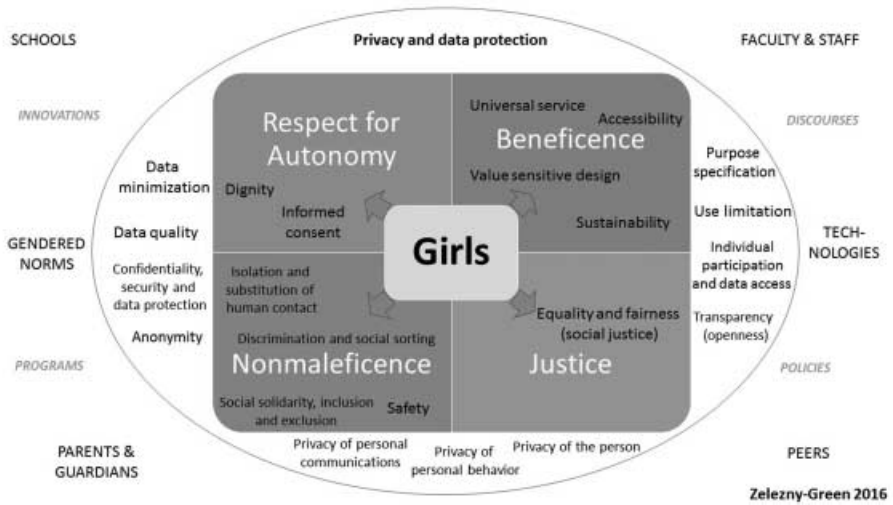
SCHOOLS

Privacy and data protection

FACULTY & STAFF

INNOVATIONS

DISCOURSES

Respect for Autonomy

Dignity

Informed consent

Universal service

Accessibility

Beneficence

Value sensitive design

Sustainability

Data minimization

Data quality

Confidentiality, security and data protection

Anonymity

GENDERED NORMS

Girls

Purpose specification

Use limitation

Individual participation and data access

Transparency (openness)

TECH-NOLOGIES

Isolation and substitution of human contact

Discrimination and social sorting

Nonmaleficence

Social solidarity, inclusion and exclusion

Safety

Equality and fairness (social justice)

Justice

PROGRAMS

POLICIES

Privacy of personal communications

Privacy of personal behavior

Privacy of the person

PARENTS & GUARDIANS

PEERS

Zelezny-Green 2016